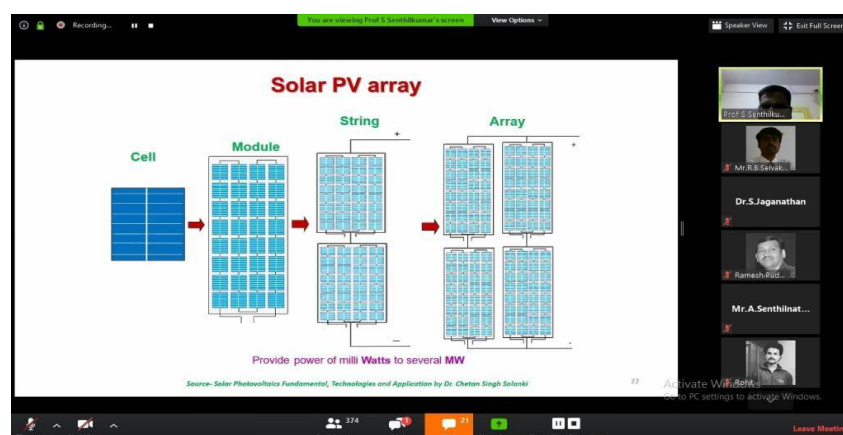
Recording...

You are viewing Prof S Senthilkumar's screen

View Options

Speaker View

Exit Full Screen

Solar PV array

Cell

Module

String

Array

+

+

−

−

Provide power of milli Watts to several MW

Source- Solar Photovoltaics Fundamental, Technologies and Application by Dr. Chetan Singh Solanki

22

Prof S Senthilku...

Mr.R.S.Selvak...

Dr.S.Jaganathan

Ramesh Rud...

Mr.A.Senthilnat...

Rohit

Activate Windows
Go to PC settings to activate Windows.

374

1

21

Leave Meetin